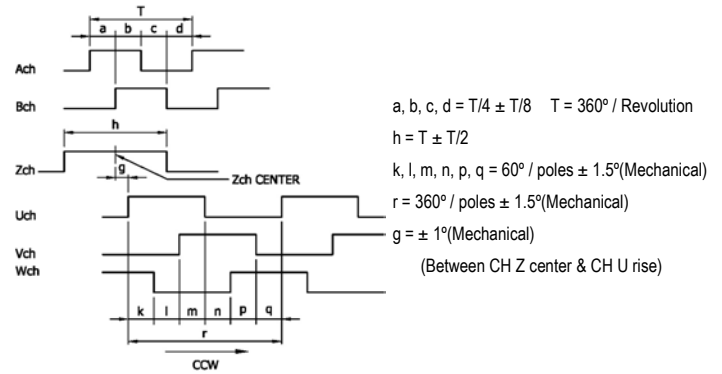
T
a b c d
Ach
Bch
h
Zch
g
Zch CENTER
Uch
Vch
Wch
k l m n p q
r
CCW

a, b, c, d = T/4 ± T/8 T = 360º / Revolution
h = T ± T/2
k, l, m, n, p, q = 60º / poles ± 1.5º(Mechanical)
r = 360º / poles ± 1.5º(Mechanical)
g = ± 1º(Mechanical)
(Between CH Z center & CH U rise)